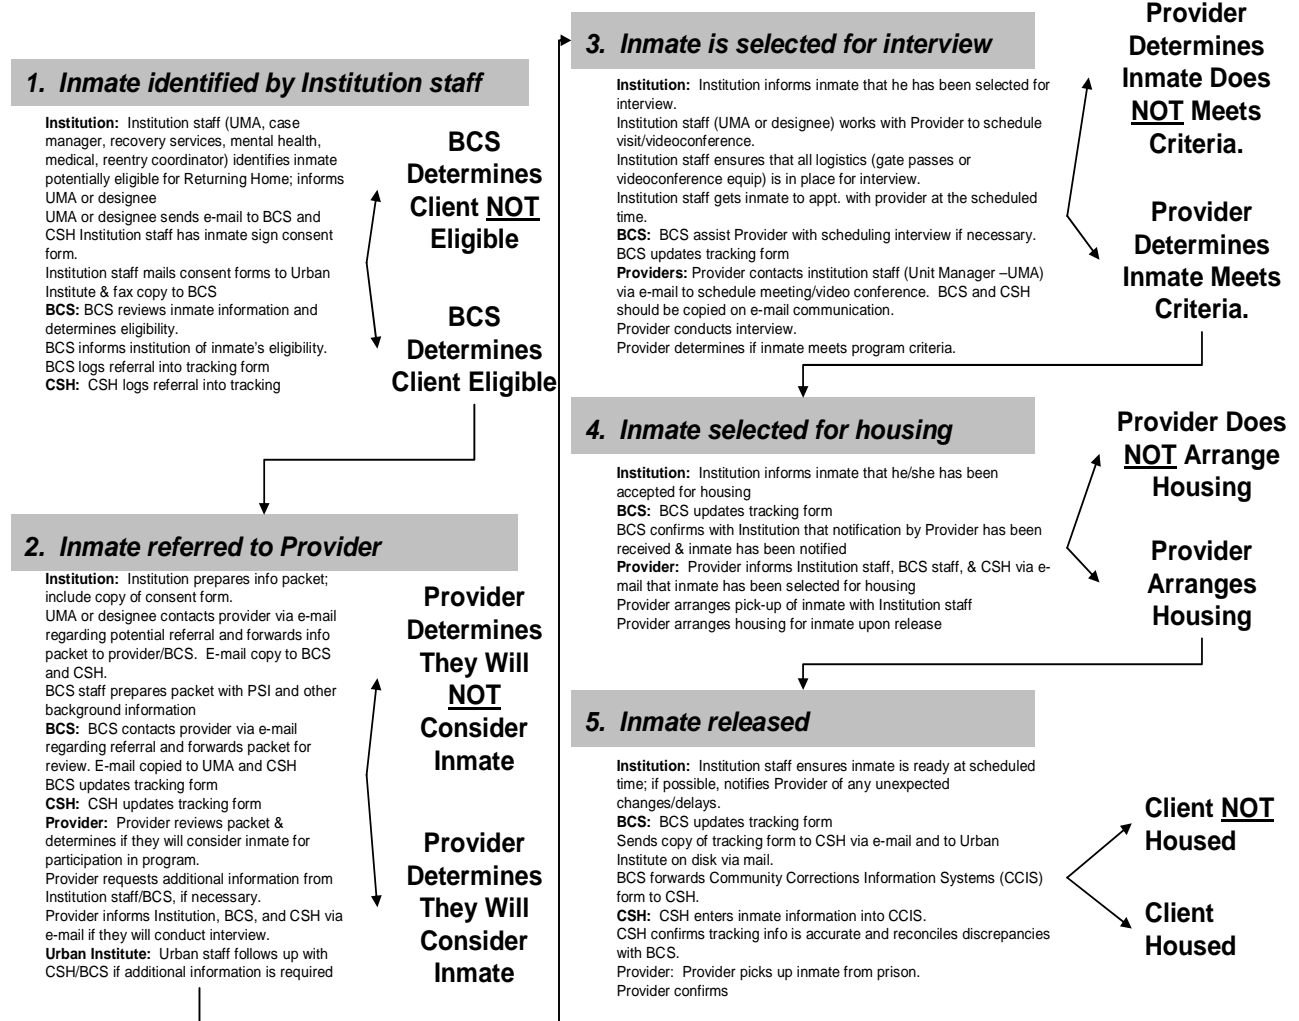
1. Inmate identified by Institution staff

Institution: Institution staff (UMA, case manager, recovery services, mental health, medical, reentry coordinator) identifies inmate potentially eligible for Returning Home; informs UMA or designee
UMA or designee sends e-mail to BCS and CSH Institution staff has inmate sign consent form.
Institution staff mails consent forms to Urban Institute & fax copy to BCS
BCS: BCS reviews inmate information and determines eligibility.
BCS informs institution of inmate's eligibility.
BCS logs referral into tracking form
CSH: CSH logs referral into tracking

BCS Determines Client NOT Eligible

BCS Determines Client Eligible

2. Inmate referred to Provider

Institution: Institution prepares info packet; include copy of consent form.
UMA or designee contacts provider via e-mail regarding potential referral and forwards info packet to provider/BCS. E-mail copy to BCS and CSH.
BCS staff prepares packet with PSI and other background information
BCS: BCS contacts provider via e-mail regarding referral and forwards packet for review. E-mail copied to UMA and CSH
BCS updates tracking form
CSH: CSH updates tracking form
Provider: Provider reviews packet & determines if they will consider inmate for participation in program.
Provider requests additional information from Institution staff/BCS, if necessary.
Provider informs Institution, BCS, and CSH via e-mail if they will conduct interview.
Urban Institute: Urban staff follows up with CSH/BCS if additional information is required

Provider Determines They Will NOT Consider Inmate

Provider Determines They Will Consider Inmate

3. Inmate is selected for interview

Institution: Institution informs inmate that he has been selected for interview.
Institution staff (UMA or designee) works with Provider to schedule visit/videoconference.
Institution staff ensures that all logistics (gate passes or videoconference equip) is in place for interview.
Institution staff gets inmate to appt. with provider at the scheduled time.
BCS: BCS assist Provider with scheduling interview if necessary.
BCS updates tracking form
Providers: Provider contacts institution staff (Unit Manager –UMA) via e-mail to schedule meeting/video conference. BCS and CSH should be copied on e-mail communication.
Provider conducts interview.
Provider determines if inmate meets program criteria.

Provider Determines Inmate Does NOT Meets Criteria.

Provider Determines Inmate Meets Criteria.

4. Inmate selected for housing

Institution: Institution informs inmate that he/she has been accepted for housing
BCS: BCS updates tracking form
BCS confirms with Institution that notification by Provider has been received & inmate has been notified
Provider: Provider informs Institution staff, BCS staff, & CSH via e-mail that inmate has been selected for housing
Provider arranges pick-up of inmate with Institution staff
Provider arranges housing for inmate upon release

Provider Does NOT Arrange Housing

Provider Arranges Housing

5. Inmate released

Institution: Institution staff ensures inmate is ready at scheduled time; if possible, notifies Provider of any unexpected changes/delays.
BCS: BCS updates tracking form
Sends copy of tracking form to CSH via e-mail and to Urban Institute on disk via mail.
BCS forwards Community Corrections Information Systems (CCIS) form to CSH.
CSH: CSH enters inmate information into CCIS.
CSH confirms tracking info is accurate and reconciles discrepancies with BCS.
Provider: Provider picks up inmate from prison.
Provider confirms

Client NOT Housed

Client Housed